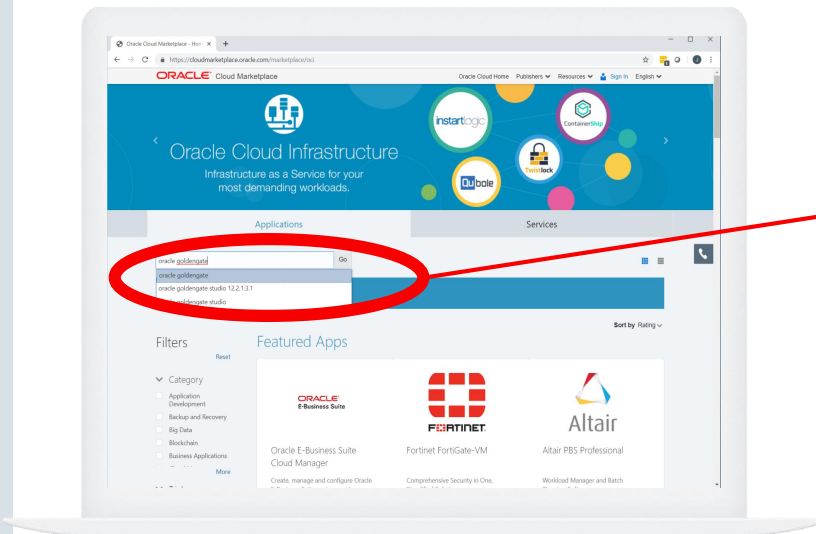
Oracle Cloud Marketplace - Hom ×

https://cloudmarketplace.oracle.com/marketplace/oci

ORACLE Cloud Marketplace

Oracle Cloud Home Publishers Resources Sign In English

Oracle Cloud Infrastructure

Infrastructure as a Service for your most demanding workloads.

instartlogic

ContainerShip

Twistlock

Qubole

Applications

Services

oracle goldengate

Go

oracle goldengate

oracle goldengate studio 12.2.1.3.1

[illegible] goldengate studio

Sort by Rating

Filters

Reset

Featured Apps

Category

Application Development

Backup and Recovery

Big Data

Blockchain

Business Applications

More

ORACLE E-Business Suite

FORTINET

Altair

Oracle E-Business Suite Cloud Manager

Fortinet FortiGate-VM

Altair PBS Professional

Create, manage and configure Oracle

Comprehensive Security in One,

Workload Manager and Batch